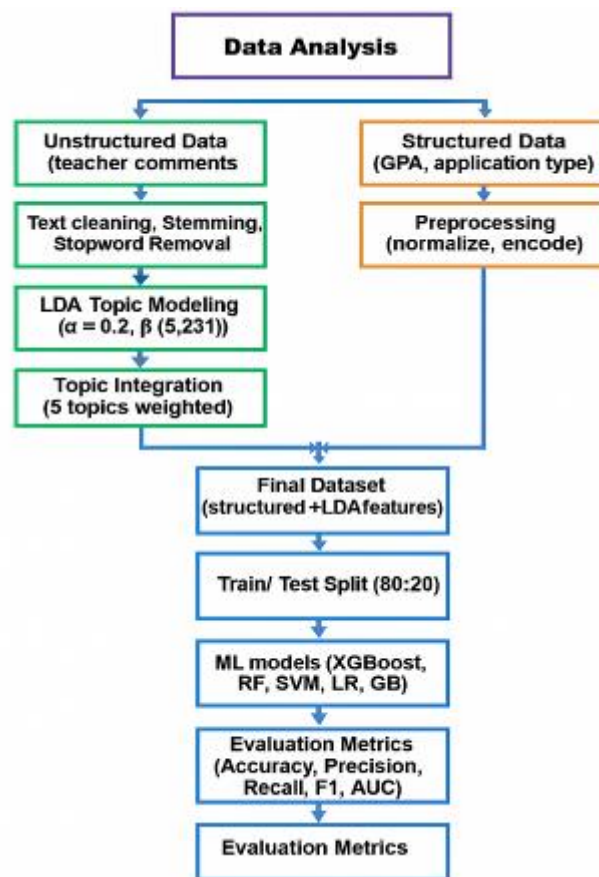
Data Analysis

Unstructured Data (teacher comments

Text cleaning, Stemming, Stopword Removal

LDA Topic Modeling ($\alpha$ = 0.2, $\beta$ (5,231))

Topic Integration (5 topics weighted)

Structured Data (GPA, application type)

Preprocessing (normalize, encode)

Final Dataset (structured +LDAfeatures)

Train/ Test Split (80:20)

ML models (XGBoost, RF, SVM, LR, GB)

Evaluation Metrics (Accuracy, Precision, Recall, F1, AUC)

Evaluation Metrics